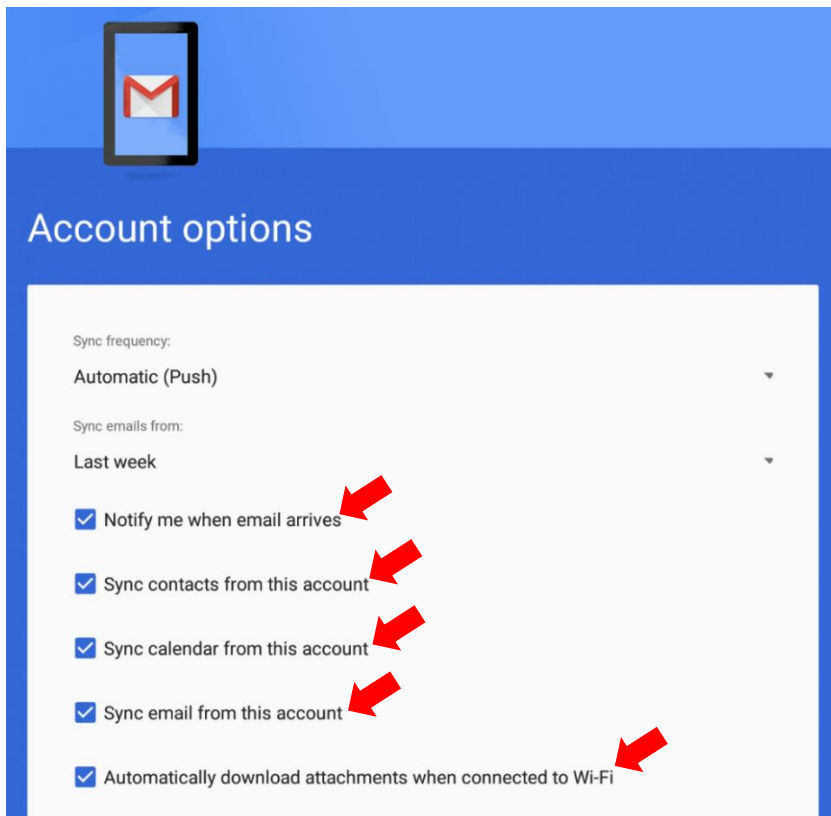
Account options

Sync frequency:

Automatic (Push)

Sync emails from:

Last week

Notify me when email arrives

Sync contacts from this account

Sync calendar from this account

Sync email from this account

Automatically download attachments when connected to Wi-Fi